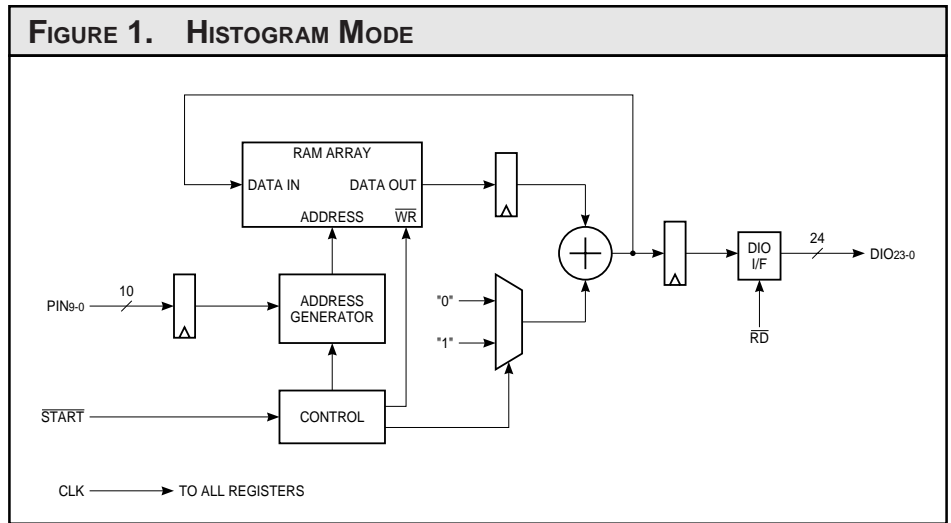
FIGURE 1. HISTOGRAM MODE

RAM ARRAY

DATA IN

DATA OUT

ADDRESS

$\overline{WR}$

PIN$_{9-0}$

10

ADDRESS GENERATOR

"0"

"1"

DIO I/F

24

DIO$_{23-0}$

$\overline{RD}$

$\overline{START}$

CONTROL

CLK

TO ALL REGISTERS